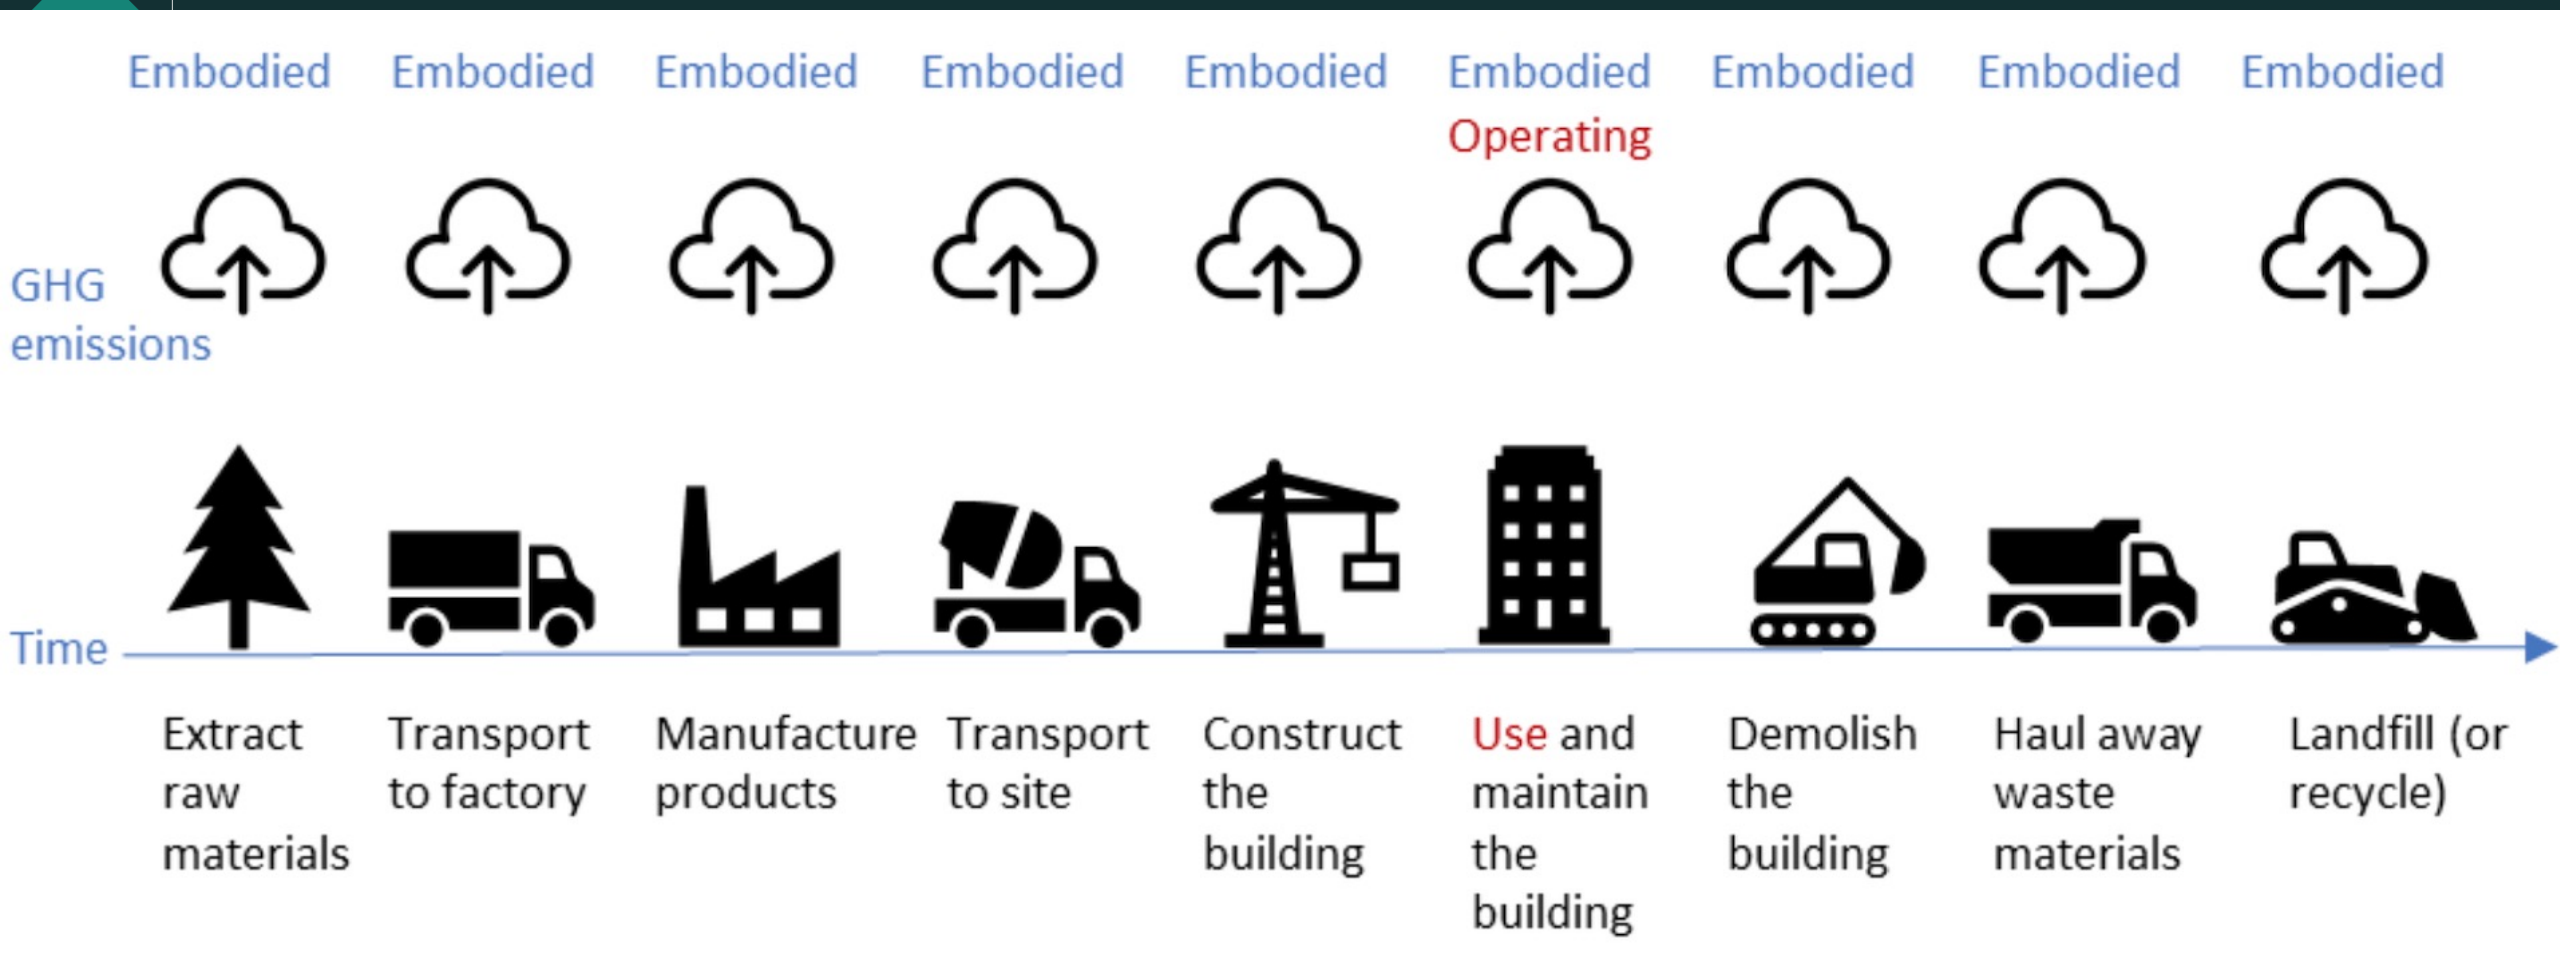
Embodied Embodied Embodied Embodied Embodied Embodied Operating Embodied Embodied Embodied

GHG emissions

Time

Extract raw materials

Transport to factory

Manufacture products

Transport to site

Construct the building

Use and maintain the building

Demolish the building

Haul away waste materials

Landfill (or recycle)